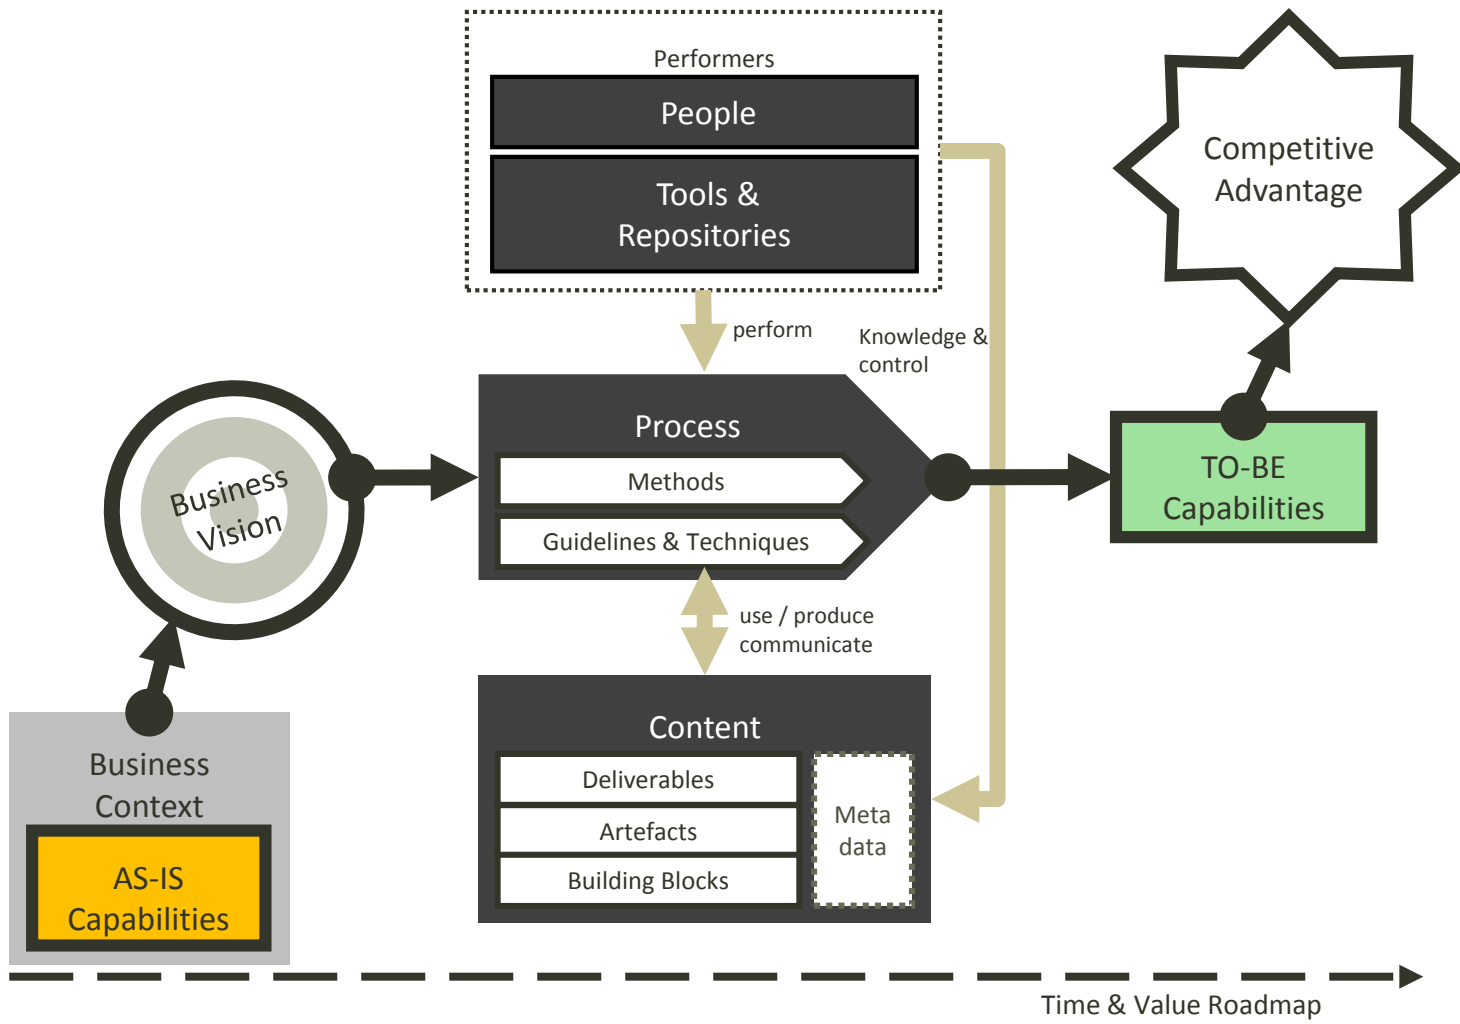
Performers

People

Tools & Repositories

Competitive Advantage

perform

Knowledge & control

Business Vision

Process

Methods

Guidelines & Techniques

TO-BE Capabilities

use / produce communicate

Content

Deliverables

Artefacts

Building Blocks

Meta data

Business Context

AS-IS Capabilities

Time & Value Roadmap